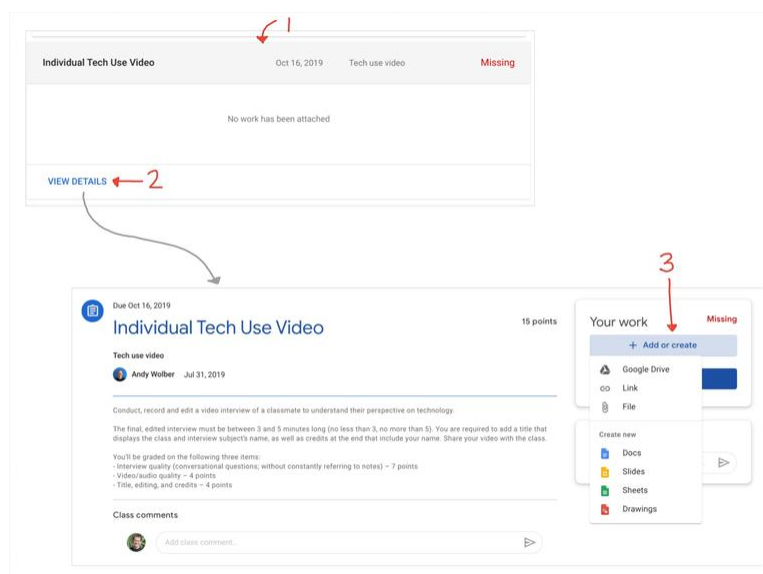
1

Individual Tech Use Video Oct 16, 2019 Tech use video Missing

No work has been attached

VIEW DETAILS 2

Due Oct 16, 2019

Individual Tech Use Video

15 points

Tech use video

Andy Wolber Jul 31, 2019

Conduct, record and edit a video interview of a classmate to understand their perspective on technology.

The final, edited interview must be between 3 and 5 minutes long (no less than 3, no more than 5). You are required to add a title that displays the class and interview subject's name, as well as credits at the end that include your name. Share your video with the class.

You'll be graded on the following three items:
- Interview quality (conversational questions; without constantly referring to notes) – 7 points
- Video/audio quality – 4 points
- Title, editing, and credits – 4 points

Class comments

Add class comment...

3

Your work Missing

+ Add or create

Google Drive

Link

File

Create new

Docs

Slides

Sheets

Drawings